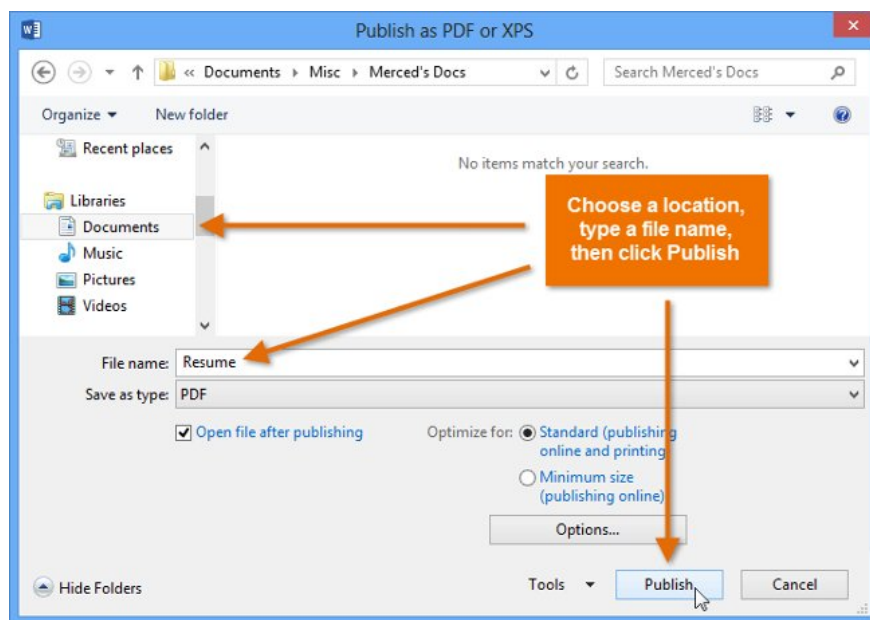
Publish as PDF or XPS

« Documents ▸ Misc ▸ Merced's Docs

Search Merced's Docs

Organize ▾

New folder

Recent places

Libraries

Documents

Music

Pictures

Videos

No items match your search.

Choose a location, type a file name, then click Publish

File name: Resume

Save as type: PDF

Open file after publishing

Optimize for: Standard (publishing online and printing)

Minimum size (publishing online)

Options...

Hide Folders

Tools ▾

Publish

Cancel